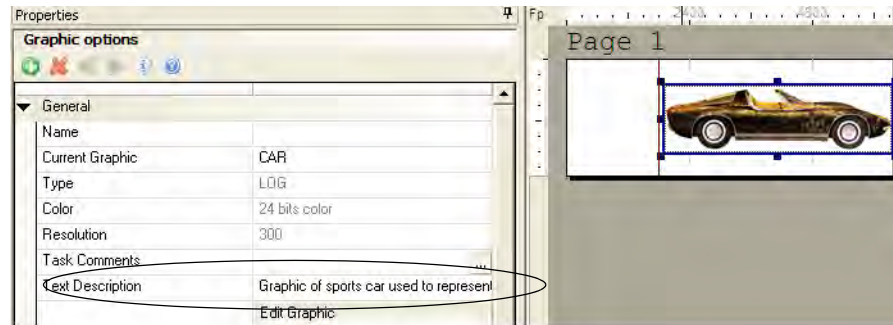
Properties

Graphic options

General

| | |
|---|---|
| Name | |
| Current Graphic | CAR |
| Type | LOG |
| Color | 24 bits color |
| Resolution | 300 |
| Task Comments | ... |
| Text Description | Graphic of sports car used to represent |
| | Edit Graphic |

Fp 2400 4800

Page 1